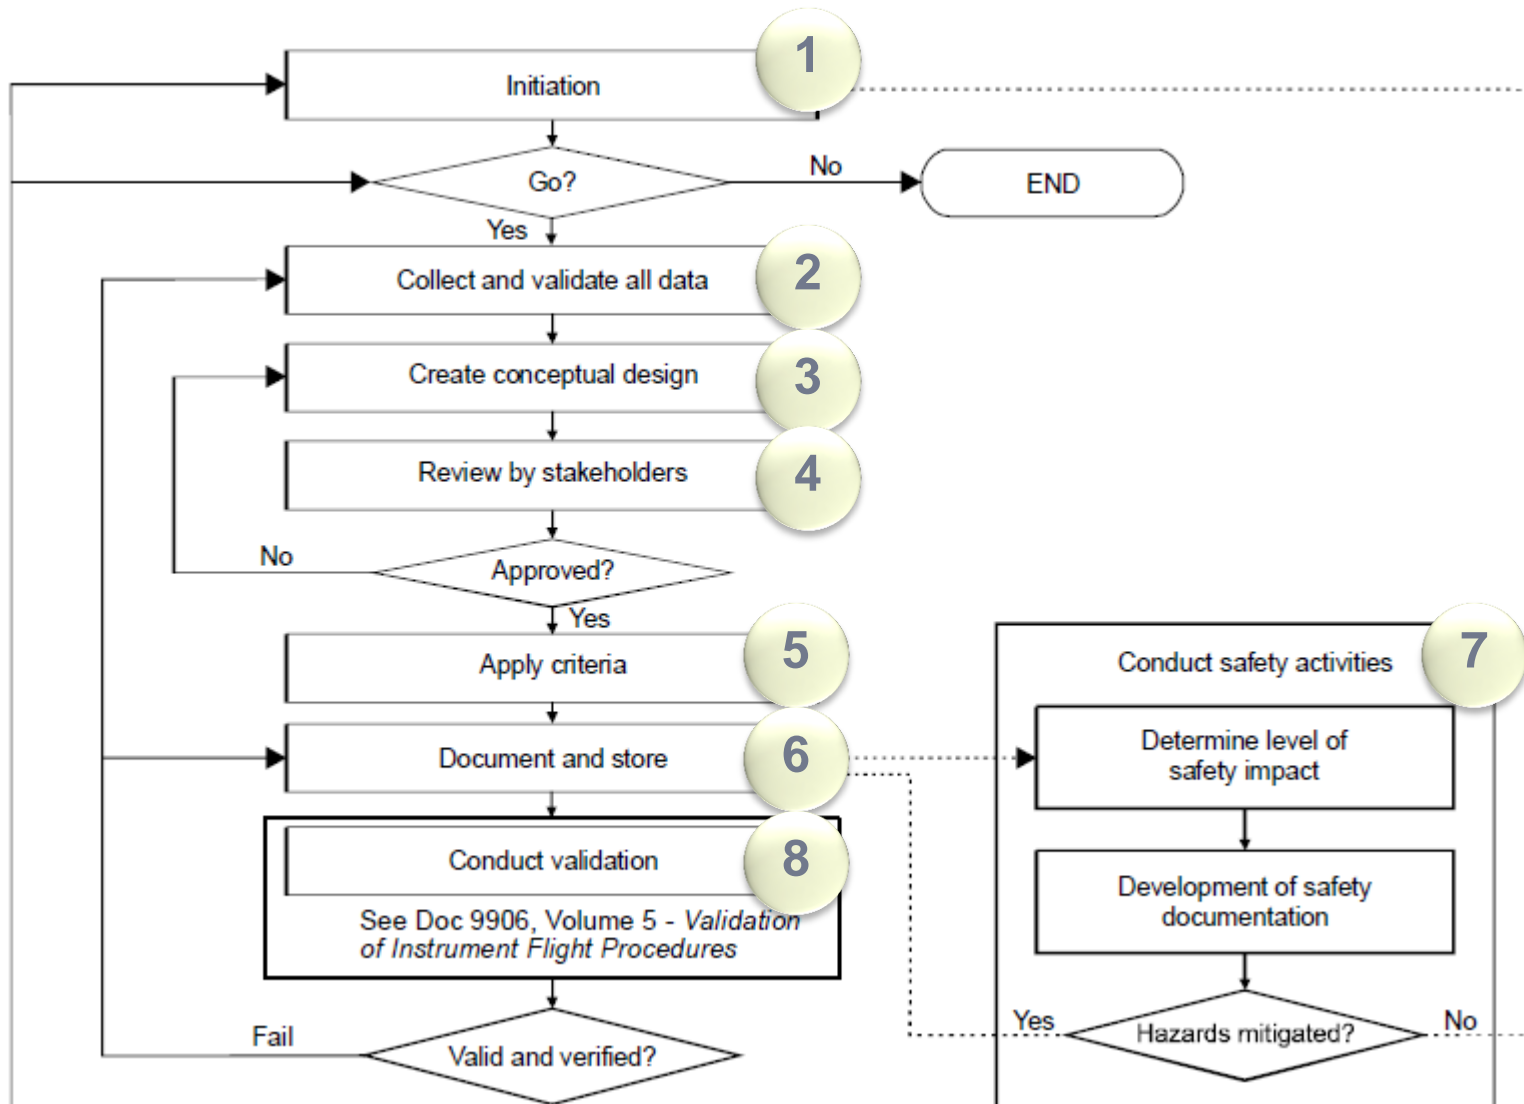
Initiation
1
Go?
No
END
Yes
Collect and validate all data
2
Create conceptual design
3
Review by stakeholders
4
No
Approved?
Yes
Apply criteria
5
Document and store
6
Conduct validation
8
See Doc 9906, Volume 5 - *Validation of Instrument Flight Procedures*
Fail
Valid and verified?
Conduct safety activities
7
Determine level of safety impact
Development of safety documentation
Yes
Hazards mitigated?
No